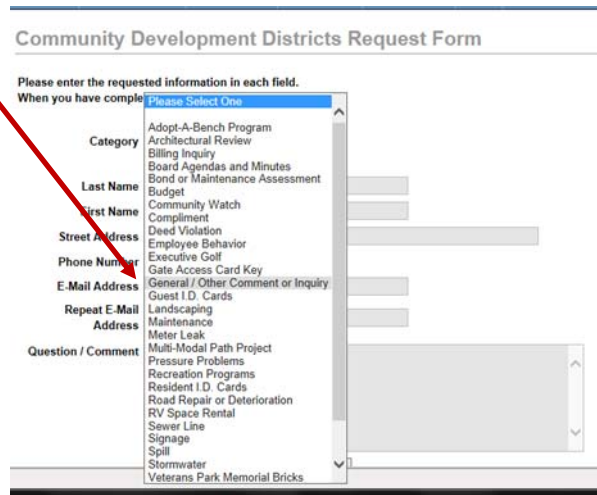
Community Development Districts Request Form

Please enter the requested information in each field.
When you have comple

Category

Last Name

First Name

Street Address

Phone Number

E-Mail Address

Repeat E-Mail Address

Question / Comment

Please Select One

Adopt-A-Bench Program
Architectural Review
Billing Inquiry
Board Agendas and Minutes
Bond or Maintenance Assessment
Budget
Community Watch
Compliment
Deed Violation
Employee Behavior
Executive Golf
Gate Access Card Key
General / Other Comment or Inquiry
Guest I.D. Cards
Landscaping
Maintenance
Meter Leak
Multi-Modal Path Project
Pressure Problems
Recreation Programs
Resident I.D. Cards
Road Repair or Deterioration
RV Space Rental
Sewer Line
Signage
Spill
Stormwater
Veterans Park Memorial Bricks